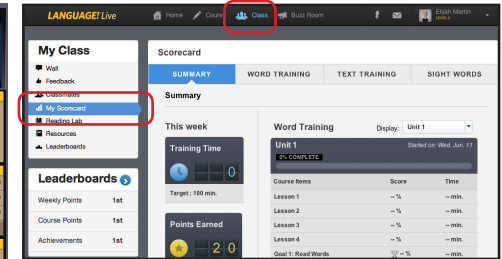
LANGUAGE! Live

Home  Cours  Class  Buzz Room

Elijah Martin
LEVEL 1

My Class

Wall
Feedback
Classmates
My Scorecard
Reading Lab
Resources
Leaderboards

Leaderboards

| Weekly Points | 1st |
|---|---|
| Course Points | 1st |
| Achievements | 1st |

Scorecard

SUMMARY  WORD TRAINING  TEXT TRAINING  SIGHT WORDS

Summary

This week

Training Time
0
Target : 100 min.

Points Earned
2 0

Word Training

Display: Unit 1

Unit 1
Started on: Wed. Jun. 11
0% COMPLETE

| Course Items | Score | Time |
|---|---|---|
| Lesson 1 | -- % | -- min. |
| Lesson 2 | -- % | -- min. |
| Lesson 3 | -- % | -- min. |
| Lesson 4 | -- % | -- min. |
| Goal 1: Read Words | -- % | -- min. |